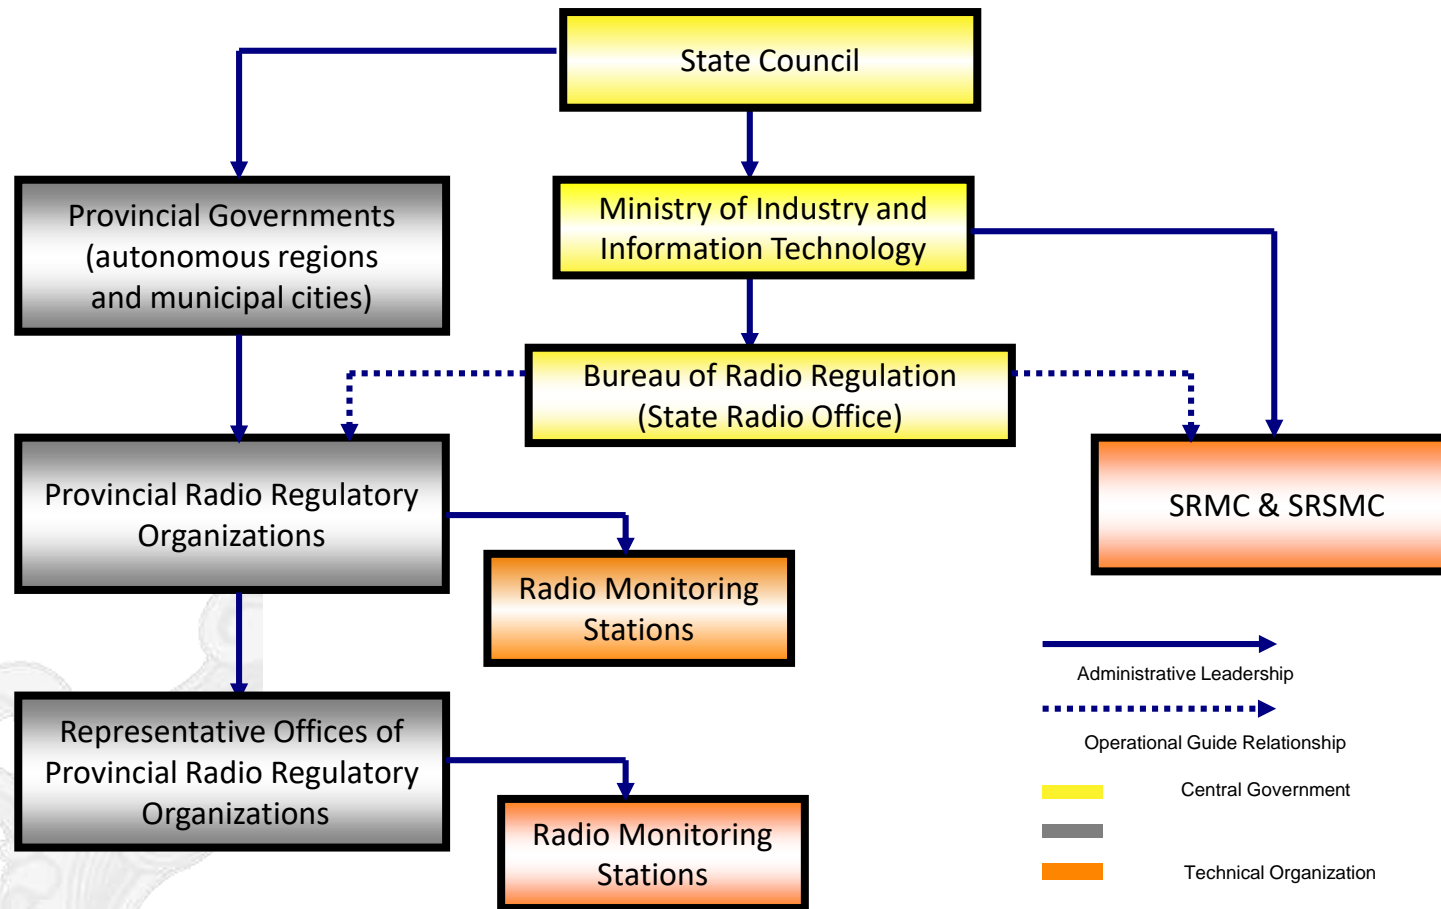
State Council

Provincial Governments (autonomous regions and municipal cities)

Ministry of Industry and Information Technology

Bureau of Radio Regulation (State Radio Office)

Provincial Radio Regulatory Organizations

SRMC & SRSMC

Radio Monitoring Stations

Representative Offices of Provincial Radio Regulatory Organizations

Radio Monitoring Stations

Administrative Leadership

Operational Guide Relationship

Central Government

Technical Organization